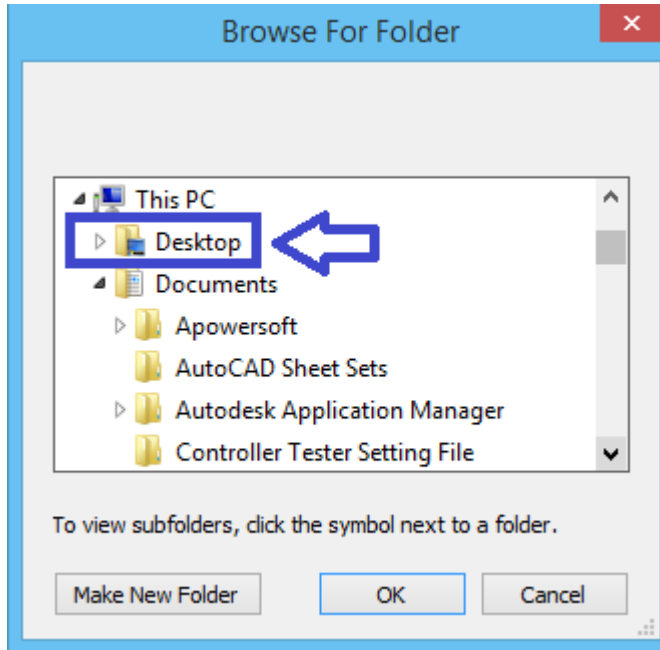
Browse For Folder

This PC
Desktop
Documents
Apowersoft
AutoCAD Sheet Sets
Autodesk Application Manager
Controller Tester Setting File

To view subfolders, click the symbol next to a folder.

Make New Folder
OK
Cancel